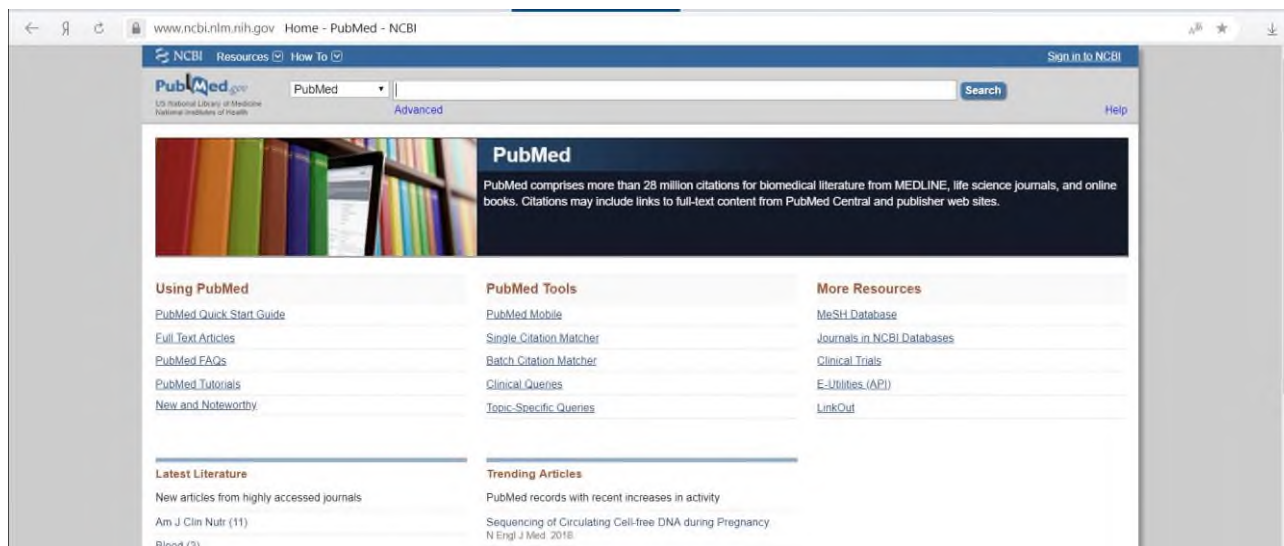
Я www.ncbi.nlm.nih.gov Home - PubMed - NCBI

NCBI Resources How To

Sign in to NCBI

PubMed.gov
US National Library of Medicine
National Institutes of Health

PubMed

Search

Advanced

Help

PubMed

PubMed comprises more than 28 million citations for biomedical literature from MEDLINE, life science journals, and online books. Citations may include links to full-text content from PubMed Central and publisher web sites.

Using PubMed

PubMed Quick Start Guide

Full Text Articles

PubMed FAQs

PubMed Tutorials

New and Noteworthy

PubMed Tools

PubMed Mobile

Single Citation Matcher

Batch Citation Matcher

Clinical Queries

Topic-Specific Queries

More Resources

MeSH Database

Journals in NCBI Databases

Clinical Trials

E-Utilities (API)

LinkOut

Latest Literature

New articles from highly accessed journals

Am J Clin Nutr (11)

Blood (3)

Trending Articles

PubMed records with recent increases in activity

Sequencing of Circulating Cell-free DNA during Pregnancy
N Engl J Med. 2018.